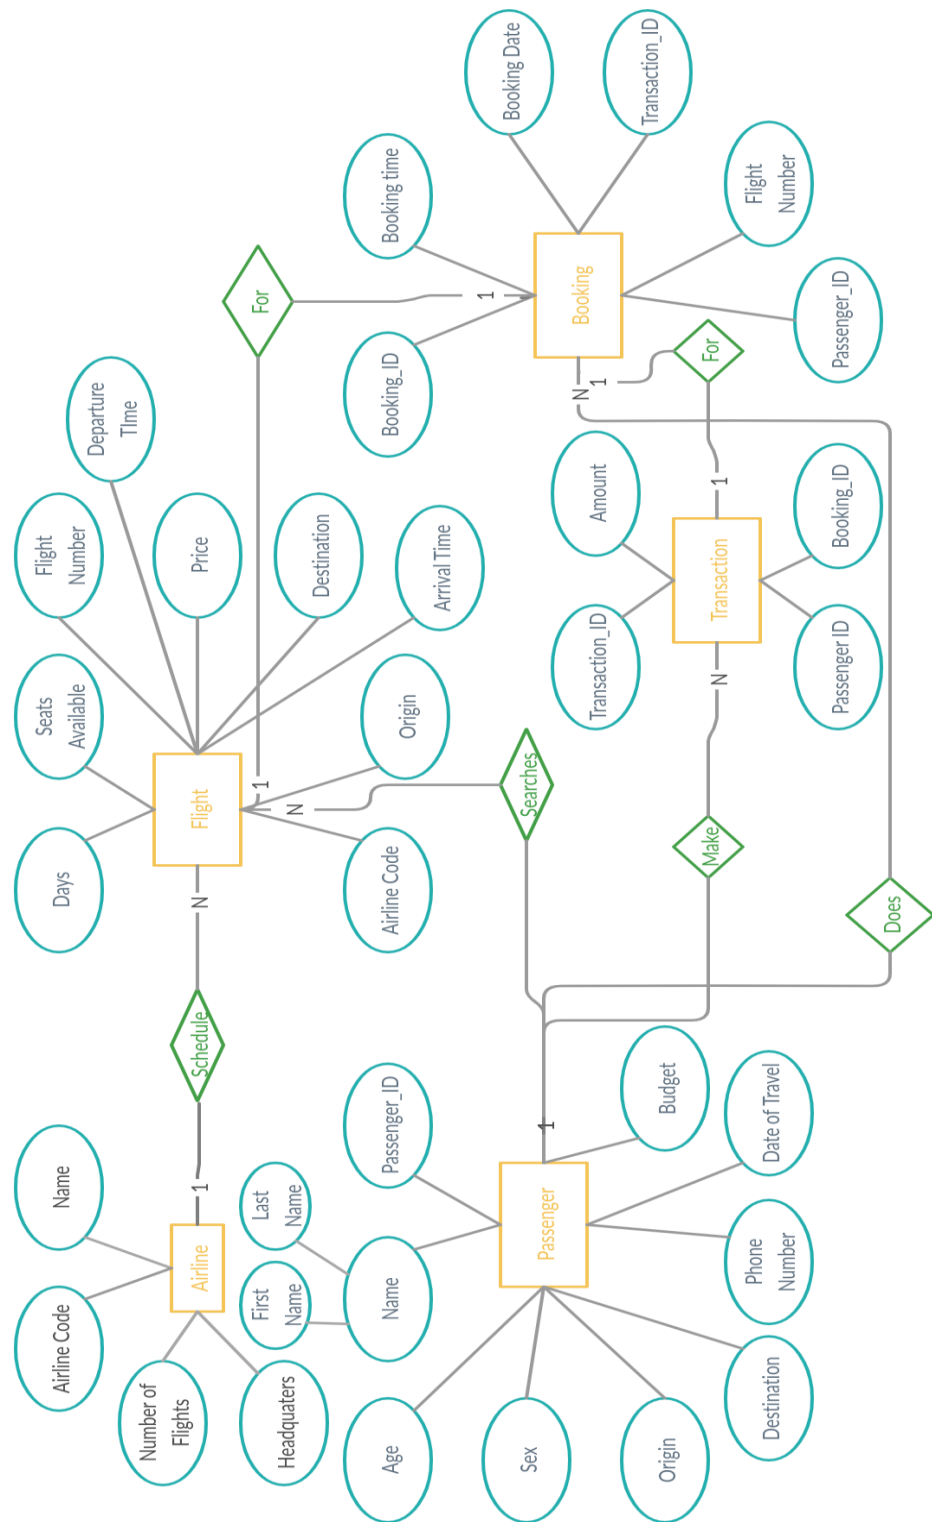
Booking Date
Transaction_ID
Booking time
Flight Number
For
1
Booking
Passenger_ID
Booking_ID
For
N
1
Departure TIme
Amount
1
Booking_ID
Flight Number
Price
Destination
Arrival Time
Transaction
Transaction_ID
N
Passenger ID
Seats Available
Origin
Searches
1
Flight
N
Days
N
Airline Code
Make
Does
Schedule
Passenger_ID
Budget
1
Date of Travel
Name
1
Last Name
Passenger
Airline
Name
Phone Number
First Name
Airline Code
Number of Flights
Headquaters
Age
Sex
Origin
Destination